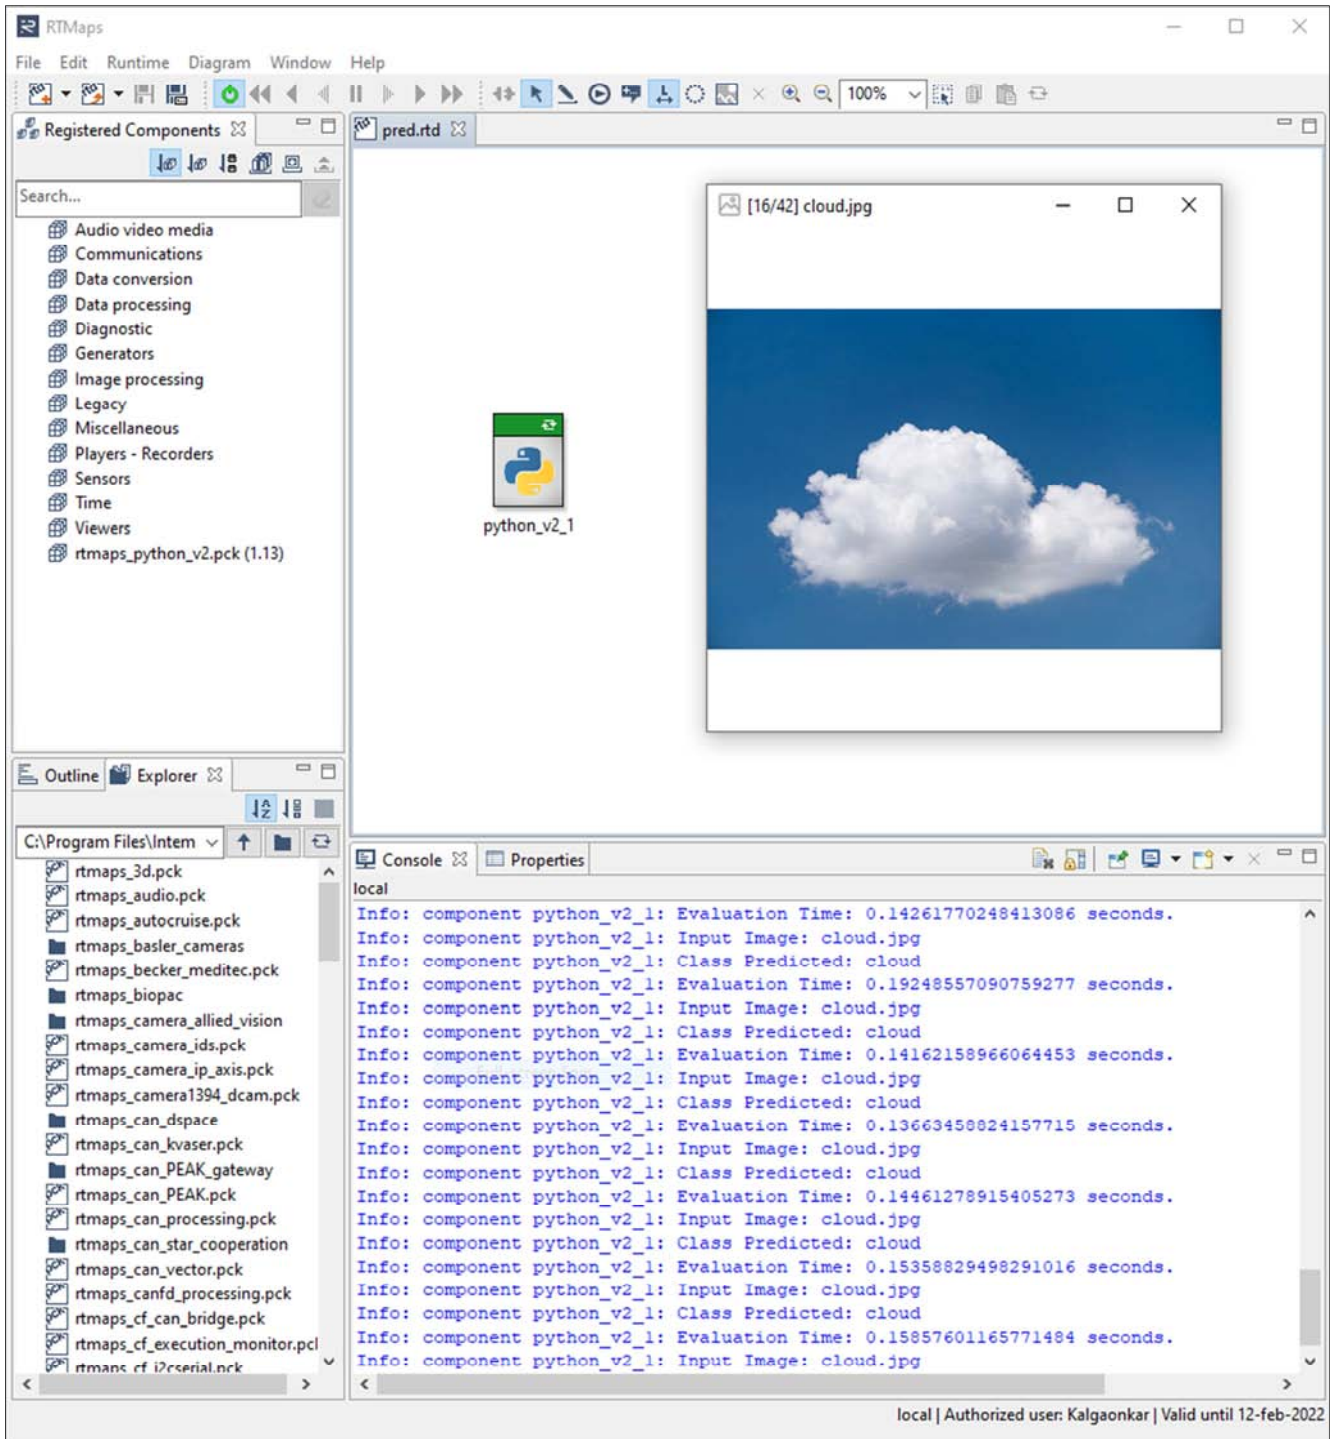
RTMaps

File Edit Runtime Diagram Window Help

100%

Registered Components

Search...

Audio video media
Communications
Data conversion
Data processing
Diagnostic
Generators
Image processing
Legacy
Miscellaneous
Players - Recorders
Sensors
Time
Viewers
rtmaps_python_v2.pck (1.13)

pred.rtd

python_v2_1

[16/42] cloud.jpg

Outline Explorer

C:\Program Files\Intem

rtmaps_3d.pck
rtmaps_audio.pck
rtmaps_autocruise.pck
rtmaps_basler_cameras
rtmaps_becker_meditec.pck
rtmaps_biopac
rtmaps_camera_allied_vision
rtmaps_camera_ids.pck
rtmaps_camera_ip_axis.pck
rtmaps_camera1394_dcam.pck
rtmaps_can_dspace
rtmaps_can_kvaser.pck
rtmaps_can_PEAK_gateway
rtmaps_can_PEAK.pck
rtmaps_can_processing.pck
rtmaps_can_star_cooperation
rtmaps_can_vector.pck
rtmaps_canfd_processing.pck
rtmaps_cf_can_bridge.pck
rtmaps_cf_execution_monitor.pcl
rtmaps_cf_i2cserial.pck

Console Properties

local
Info: component python_v2_1: Evaluation Time: 0.14261770248413086 seconds.
Info: component python_v2_1: Input Image: cloud.jpg
Info: component python_v2_1: Class Predicted: cloud
Info: component python_v2_1: Evaluation Time: 0.19248557090759277 seconds.
Info: component python_v2_1: Input Image: cloud.jpg
Info: component python_v2_1: Class Predicted: cloud
Info: component python_v2_1: Evaluation Time: 0.14162158966064453 seconds.
Info: component python_v2_1: Input Image: cloud.jpg
Info: component python_v2_1: Class Predicted: cloud
Info: component python_v2_1: Evaluation Time: 0.13663458824157715 seconds.
Info: component python_v2_1: Input Image: cloud.jpg
Info: component python_v2_1: Class Predicted: cloud
Info: component python_v2_1: Evaluation Time: 0.14461278915405273 seconds.
Info: component python_v2_1: Input Image: cloud.jpg
Info: component python_v2_1: Class Predicted: cloud
Info: component python_v2_1: Evaluation Time: 0.15358829498291016 seconds.
Info: component python_v2_1: Input Image: cloud.jpg
Info: component python_v2_1: Class Predicted: cloud
Info: component python_v2_1: Evaluation Time: 0.15857601165771484 seconds.
Info: component python_v2_1: Input Image: cloud.jpg

local | Authorized user: Kalgaonkar | Valid until 12-feb-2022